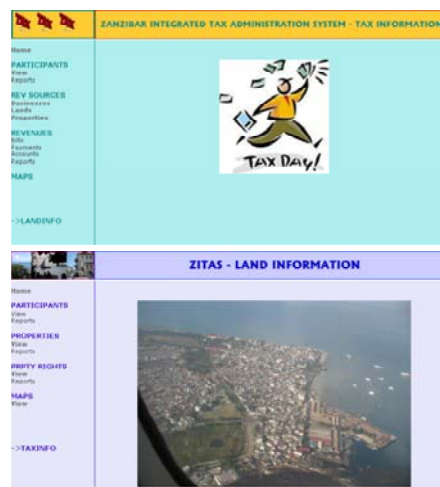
ZANZIBAR INTEGRATED TAX ADMINISTRATION SYSTEM - TAX INFORMATION

Home

PARTICIPANTS
View
Reports

REV SOURCES
Businesses
Lands
Properties

REVENUES
Bills
Payments
Accounts
Reports

MAPS

->LANDINFO

TAX DAY!

ZITAS - LAND INFORMATION

Home

PARTICIPANTS
View
Reports

PROPERTIES
View
Reports

PRPTY RIGHTS
View
Reports

MAPS
View

->TAXINFO